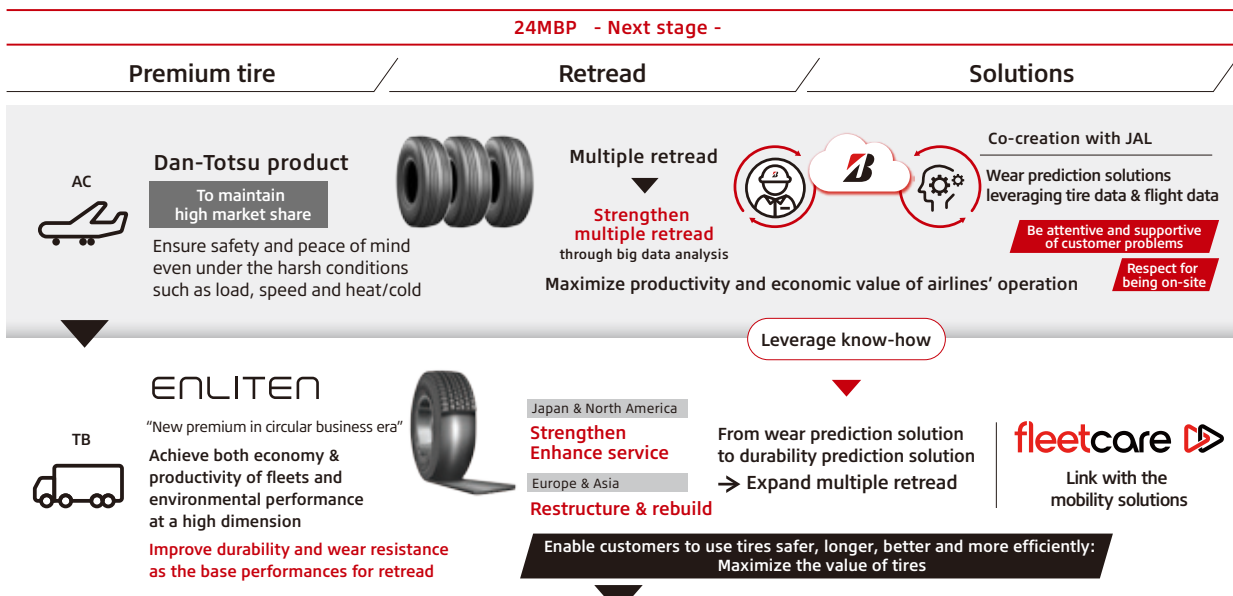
24MBP - Next stage -

Premium tire

Retread

Solutions

AC

Dan-Totsu product

To maintain high market share

Ensure safety and peace of mind even under the harsh conditions such as load, speed and heat/cold

Multiple retread

Strengthen multiple retread

through big data analysis

Co-creation with JAL

Wear prediction solutions leveraging tire data & flight data

Be attentive and supportive of customer problems

Respect for being on-site

Maximize productivity and economic value of airlines' operation

Leverage know-how

TB

ENLITEN

"New premium in circular business era"

Achieve both economy & productivity of fleets and environmental performance at a high dimension

Improve durability and wear resistance as the base performances for retread

Japan & North America

Strengthen Enhance service

Europe & Asia

Restructure & rebuild

From wear prediction solution to durability prediction solution

→ Expand multiple retread

fleetcare

Link with the mobility solutions

Enable customers to use tires safer, longer, better and more efficiently: Maximize the value of tires